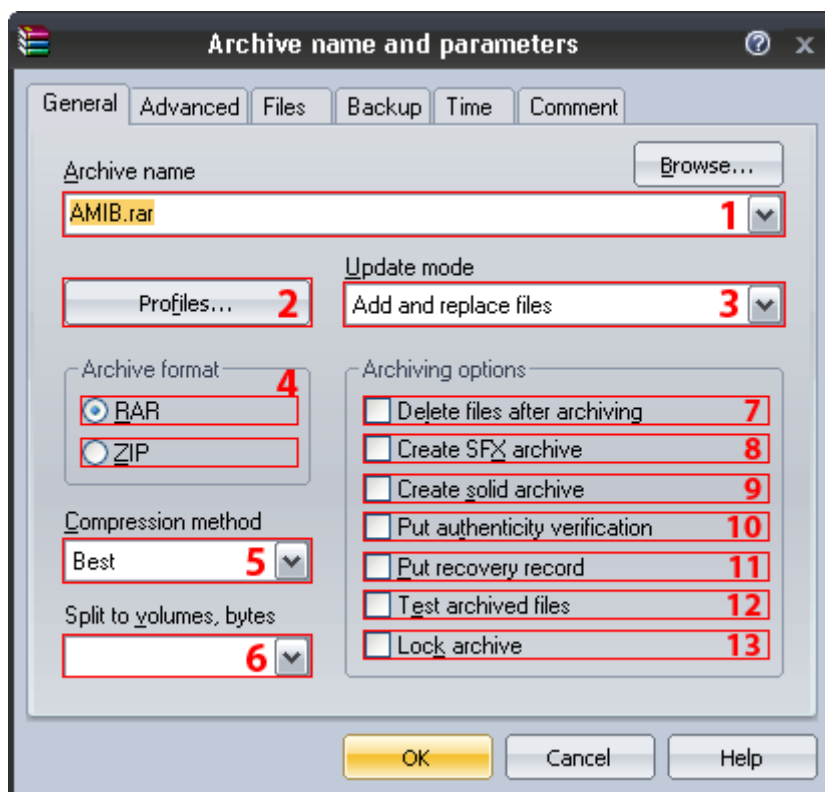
Archive name and parameters

General | Advanced | Files | Backup | Time | Comment

Archive name

Browse...

AMIB.rar

1

Update mode

Profiles...

2

Add and replace files

3

Archive format

4

RAR

ZIP

Archiving options

Delete files after archiving

7

Create SFX archive

8

Create solid archive

9

Put authenticity verification

10

Put recovery record

11

Test archived files

12

Lock archive

13

Compression method

Best

5

Split to volumes, bytes

6

OK

Cancel

Help